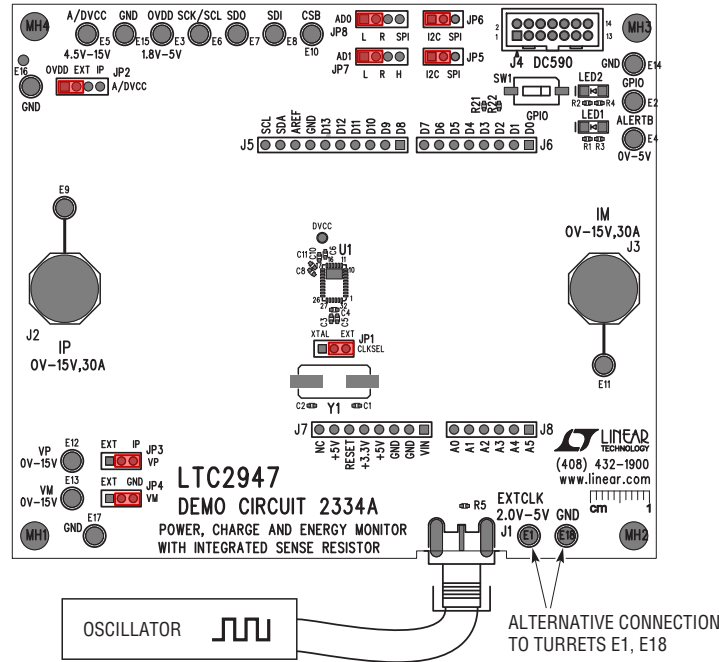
MH4 A/DVCC GND OVDD SCK/SCL SDO SDI CSB
E5 E15 E3 E6 E7 E8 E10
4.5V–15V 1.8V–5V
AD0 JP8 L R SPI
AD1 JP7 L R H
JP6 I2C SPI
JP5 I2C SPI
2 14
1 13
J4 DC590
MH3
GND E14
GPIO E2
ALERTB E4
0V–5V
LED2
R2 R4
LED1
R1 R3
SW1
R21 R22
GPIO
E16
GND
OVDD EXT IP JP2 A/DVCC
SCL SDA AREF GND D13 D12 D11 D10 D9 D8
J5
D7 D6 D5 D4 D3 D2 D1 D0
J6
E9
J2
IP
0V–15V,30A
DVCC
U1
C11 C8
26
C4 C3
XTAL EXT
JP1 CLKSEL
IM
0V–15V,30A
J3
E11
C2 Y1 C1
J7
NC +5V RESET +3.3V +5V GND GND VIN
J8
A0 A1 A2 A3 A4 A5
LINEAR TECHNOLOGY
(408) 432–1900
www.linear.com
cm 1
VP 0V–15V E12
VM 0V–15V E13
EXT IP JP3 VP
EXT GND JP4 VM
GND E17
LTC2947
DEMO CIRCUIT 2334A
POWER, CHARGE AND ENERGY MONITOR
WITH INTEGRATED SENSE RESISTOR
R5
EXTCLK
2.0V–5V
J1 GND
E1 E18
MH1 MH2
OSCILLATOR
ALTERNATIVE CONNECTION
TO TURRETS E1, E18